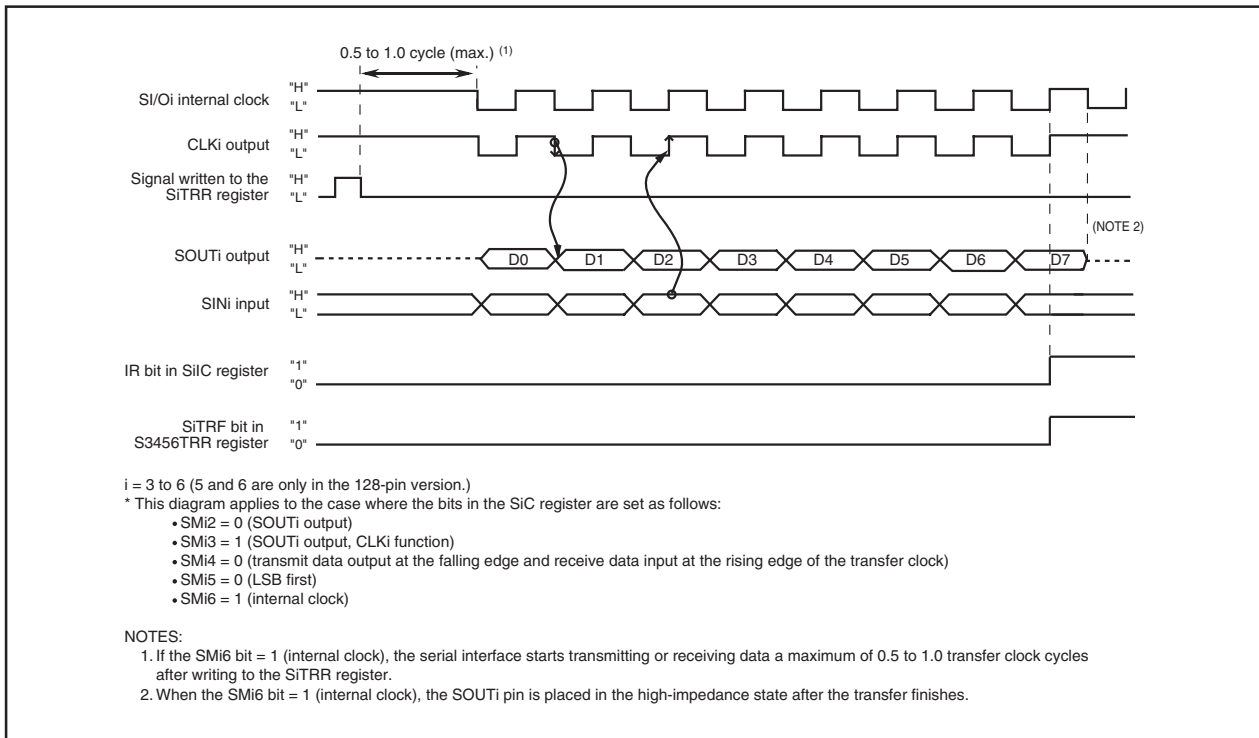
0.5 to 1.0 cycle (max.) $^{(1)}$

SI/Oi internal clock "H" "L"

CLKi output "H" "L"

Signal written to the SiTRR register "H" "L"

(NOTE 2)

SOUTi output "H" "L" D0 D1 D2 D3 D4 D5 D6 D7

SINi input "H" "L"

IR bit in SiIC register "1" "0"

SiTRF bit in S3456TRR register "1" "0"

i = 3 to 6 (5 and 6 are only in the 128-pin version.)
* This diagram applies to the case where the bits in the SiC register are set as follows:
• SMi2 = 0 (SOUTi output)
• SMi3 = 1 (SOUTi output, CLKi function)
• SMi4 = 0 (transmit data output at the falling edge and receive data input at the rising edge of the transfer clock)
• SMi5 = 0 (LSB first)
• SMi6 = 1 (internal clock)

NOTES:
1. If the SMi6 bit = 1 (internal clock), the serial interface starts transmitting or receiving data a maximum of 0.5 to 1.0 transfer clock cycles after writing to the SiTRR register.
2. When the SMi6 bit = 1 (internal clock), the SOUTi pin is placed in the high-impedance state after the transfer finishes.